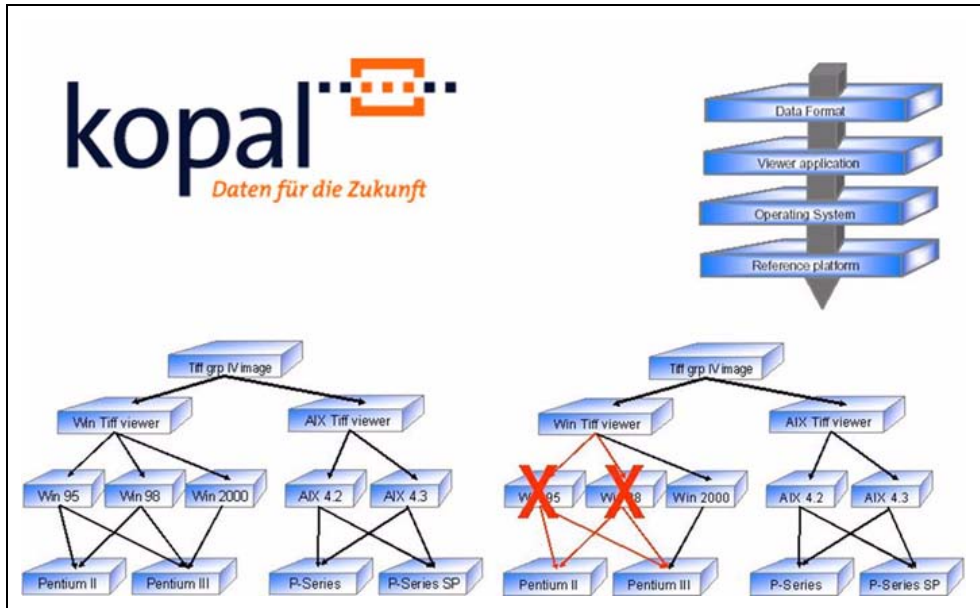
kopal
Daten für die Zukunft

Data Format
Viewer application
Operating System
Reference platform

Tiff grp IV image
Win Tiff viewer
AIX Tiff viewer
Win 95
Win 98
Win 2000
AIX 4.2
AIX 4.3
Pentium II
Pentium III
P-Series
P-Series SP

Tiff grp IV image
Win Tiff viewer
AIX Tiff viewer
Win 95
Win 98
Win 2000
AIX 4.2
AIX 4.3
Pentium II
Pentium III
P-Series
P-Series SP